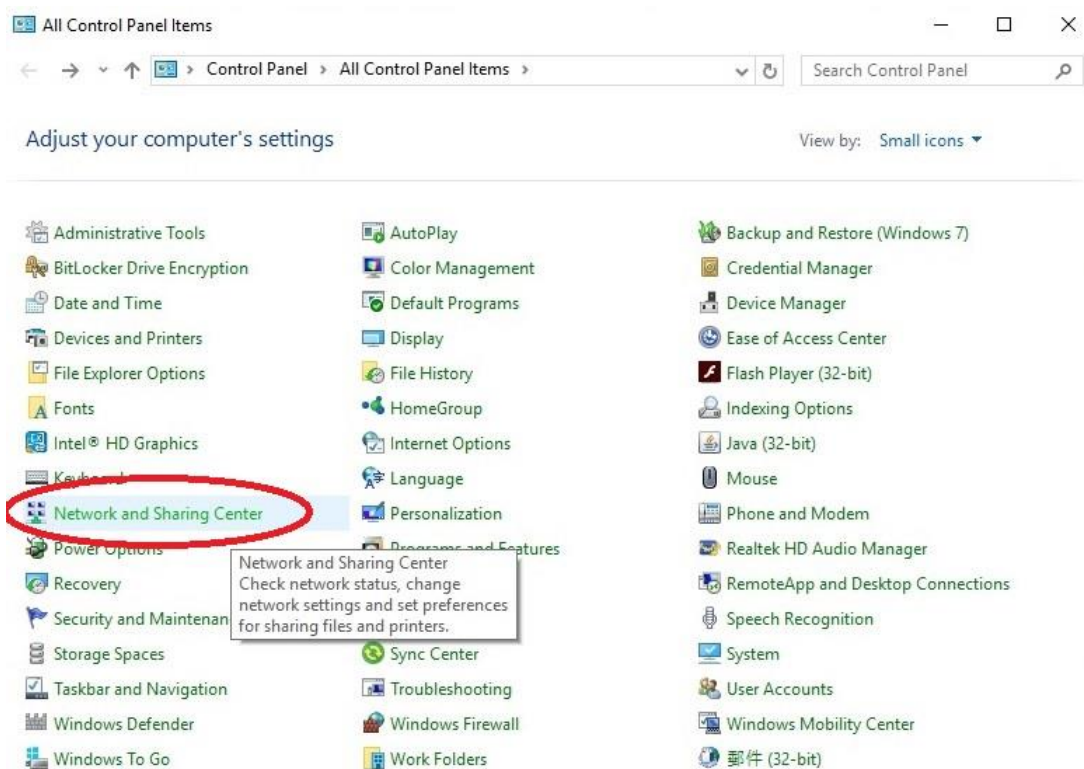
All Control Panel Items

Control Panel > All Control Panel Items >

Search Control Panel

Adjust your computer's settings

View by: Small icons ▾

Administrative Tools
BitLocker Drive Encryption
Date and Time
Devices and Printers
File Explorer Options
Fonts
Intel® HD Graphics
Keyboard
Network and Sharing Center
Power Options
Recovery
Security and Maintenan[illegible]
Storage Spaces
Taskbar and Navigation
Windows Defender
Windows To Go

AutoPlay
Color Management
Default Programs
Display
File History
HomeGroup
Internet Options
Language
Personalization
Programs and Features
Sync Center
Troubleshooting
Windows Firewall
Work Folders

Network and Sharing Center
Check network status, change network settings and set preferences for sharing files and printers.

Backup and Restore (Windows 7)
Credential Manager
Device Manager
Ease of Access Center
Flash Player (32-bit)
Indexing Options
Java (32-bit)
Mouse
Phone and Modem
Realtek HD Audio Manager
RemoteApp and Desktop Connections
Speech Recognition
System
User Accounts
Windows Mobility Center
郵件 (32-bit)